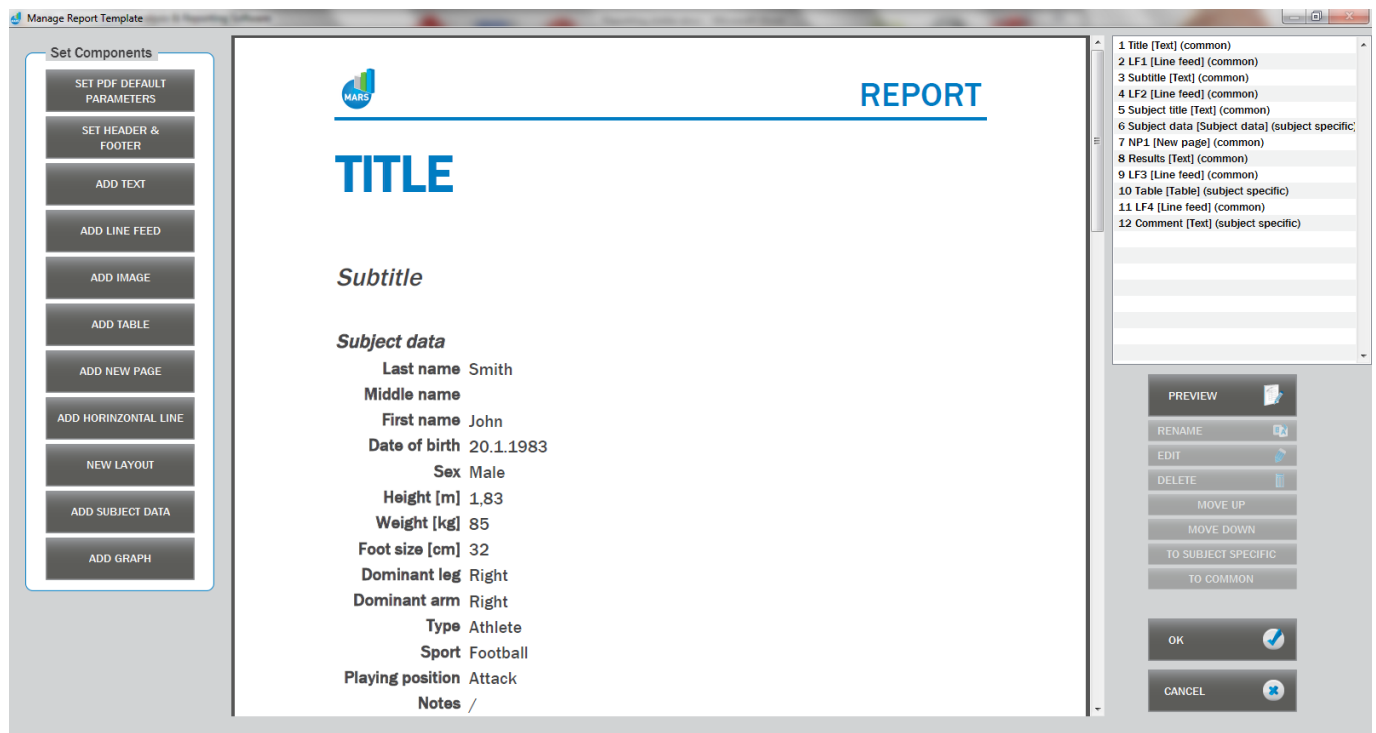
Manage Report Template

Set Components

SET PDF DEFAULT PARAMETERS
SET HEADER & FOOTER
ADD TEXT
ADD LINE FEED
ADD IMAGE
ADD TABLE
ADD NEW PAGE
ADD HORINZONTAL LINE
NEW LAYOUT
ADD SUBJECT DATA
ADD GRAPH

MARS

REPORT

TITLE

Subtitle

Subject data

| | |
|---|---|
| Last name | Smith |
| Middle name | |
| First name | John |
| Date of birth | 20.1.1983 |
| Sex | Male |
| Height [m] | 1,83 |
| Weight [kg] | 85 |
| Foot size [cm] | 32 |
| Dominant leg | Right |
| Dominant arm | Right |
| Type | Athlete |
| Sport | Football |
| Playing position | Attack |
| Notes | / |

1 Title [Text] (common)
2 LF1 [Line feed] (common)
3 Subtitle [Text] (common)
4 LF2 [Line feed] (common)
5 Subject title [Text] (common)
6 Subject data [Subject data] (subject specific)
7 NP1 [New page] (common)
8 Results [Text] (common)
9 LF3 [Line feed] (common)
10 Table [Table] (subject specific)
11 LF4 [Line feed] (common)
12 Comment [Text] (subject specific)

PREVIEW
RENAME
EDIT
DELETE
MOVE UP
MOVE DOWN
TO SUBJECT SPECIFIC
TO COMMON

OK
CANCEL